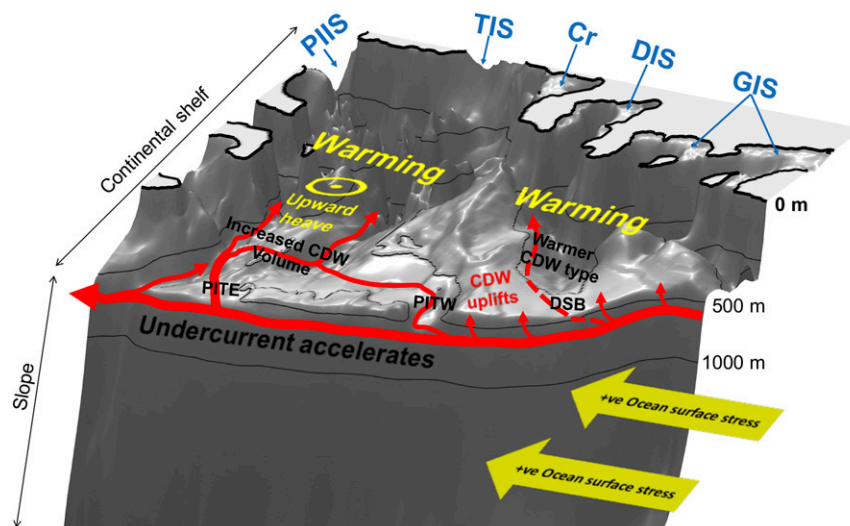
PIIS
TIS
Cr
DIS
GIS
Continental shelf
Warming
Upward heave
Warming
0 m
Increased CDW Volume
Warmer CDW type
CDW uplifts
PITE
PITW
DSB
500 m
Undercurrent accelerates
1000 m
Slope
+ve Ocean surface stress
+ve Ocean surface stress